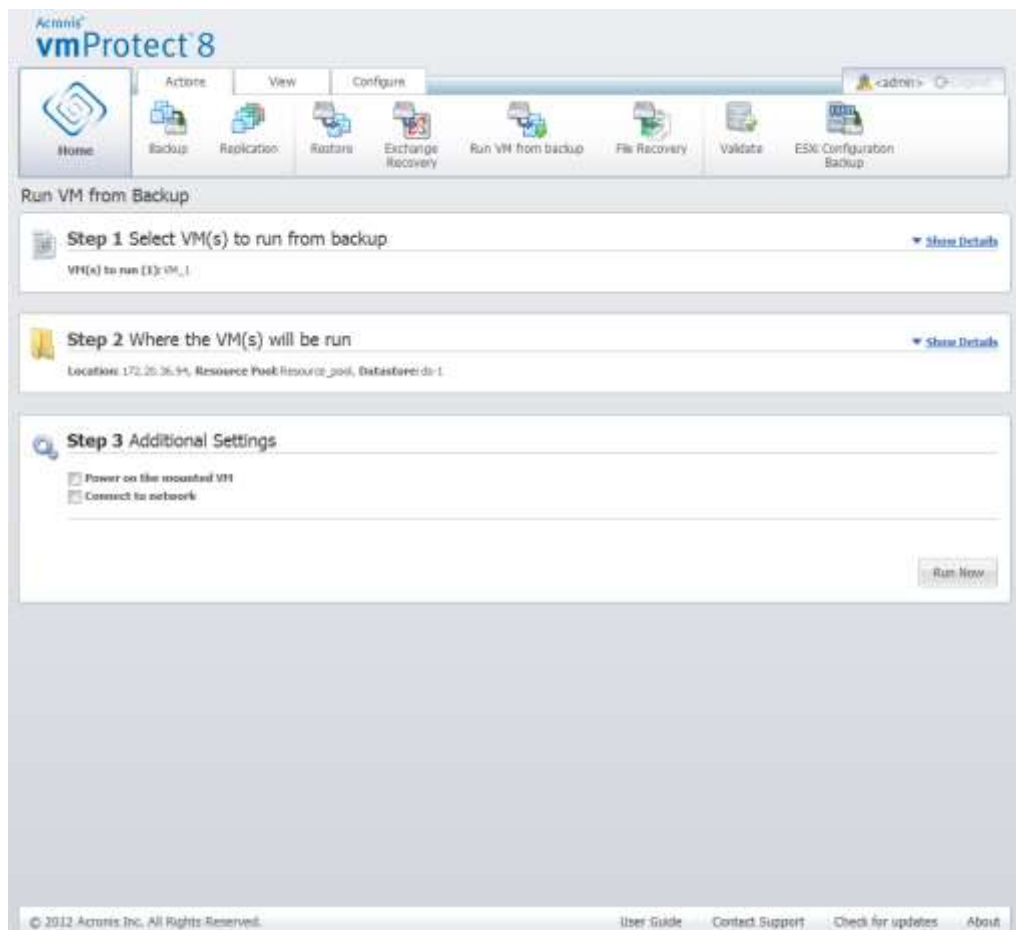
Acronis
vmProtect 8

Actions View Configure

<admin> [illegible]

Home Backup Replication Restore Exchange Recovery Run VM from backup File Recovery Validate ESXi Configuration Backup

Run VM from Backup

Step 1 Select VM(s) to run from backup
▾ Show Details
VM(s) to run (1): VM_1

Step 2 Where the VM(s) will be run
▾ Show Details
Location: 172.20.36.94, Resource Pool: Resource_pool, Datastore: ds-1

Step 3 Additional Settings
Power on the mounted VM
Connect to network

Run Now

© 2012 Acronis Inc. All Rights Reserved. User Guide Contact Support Check for updates About